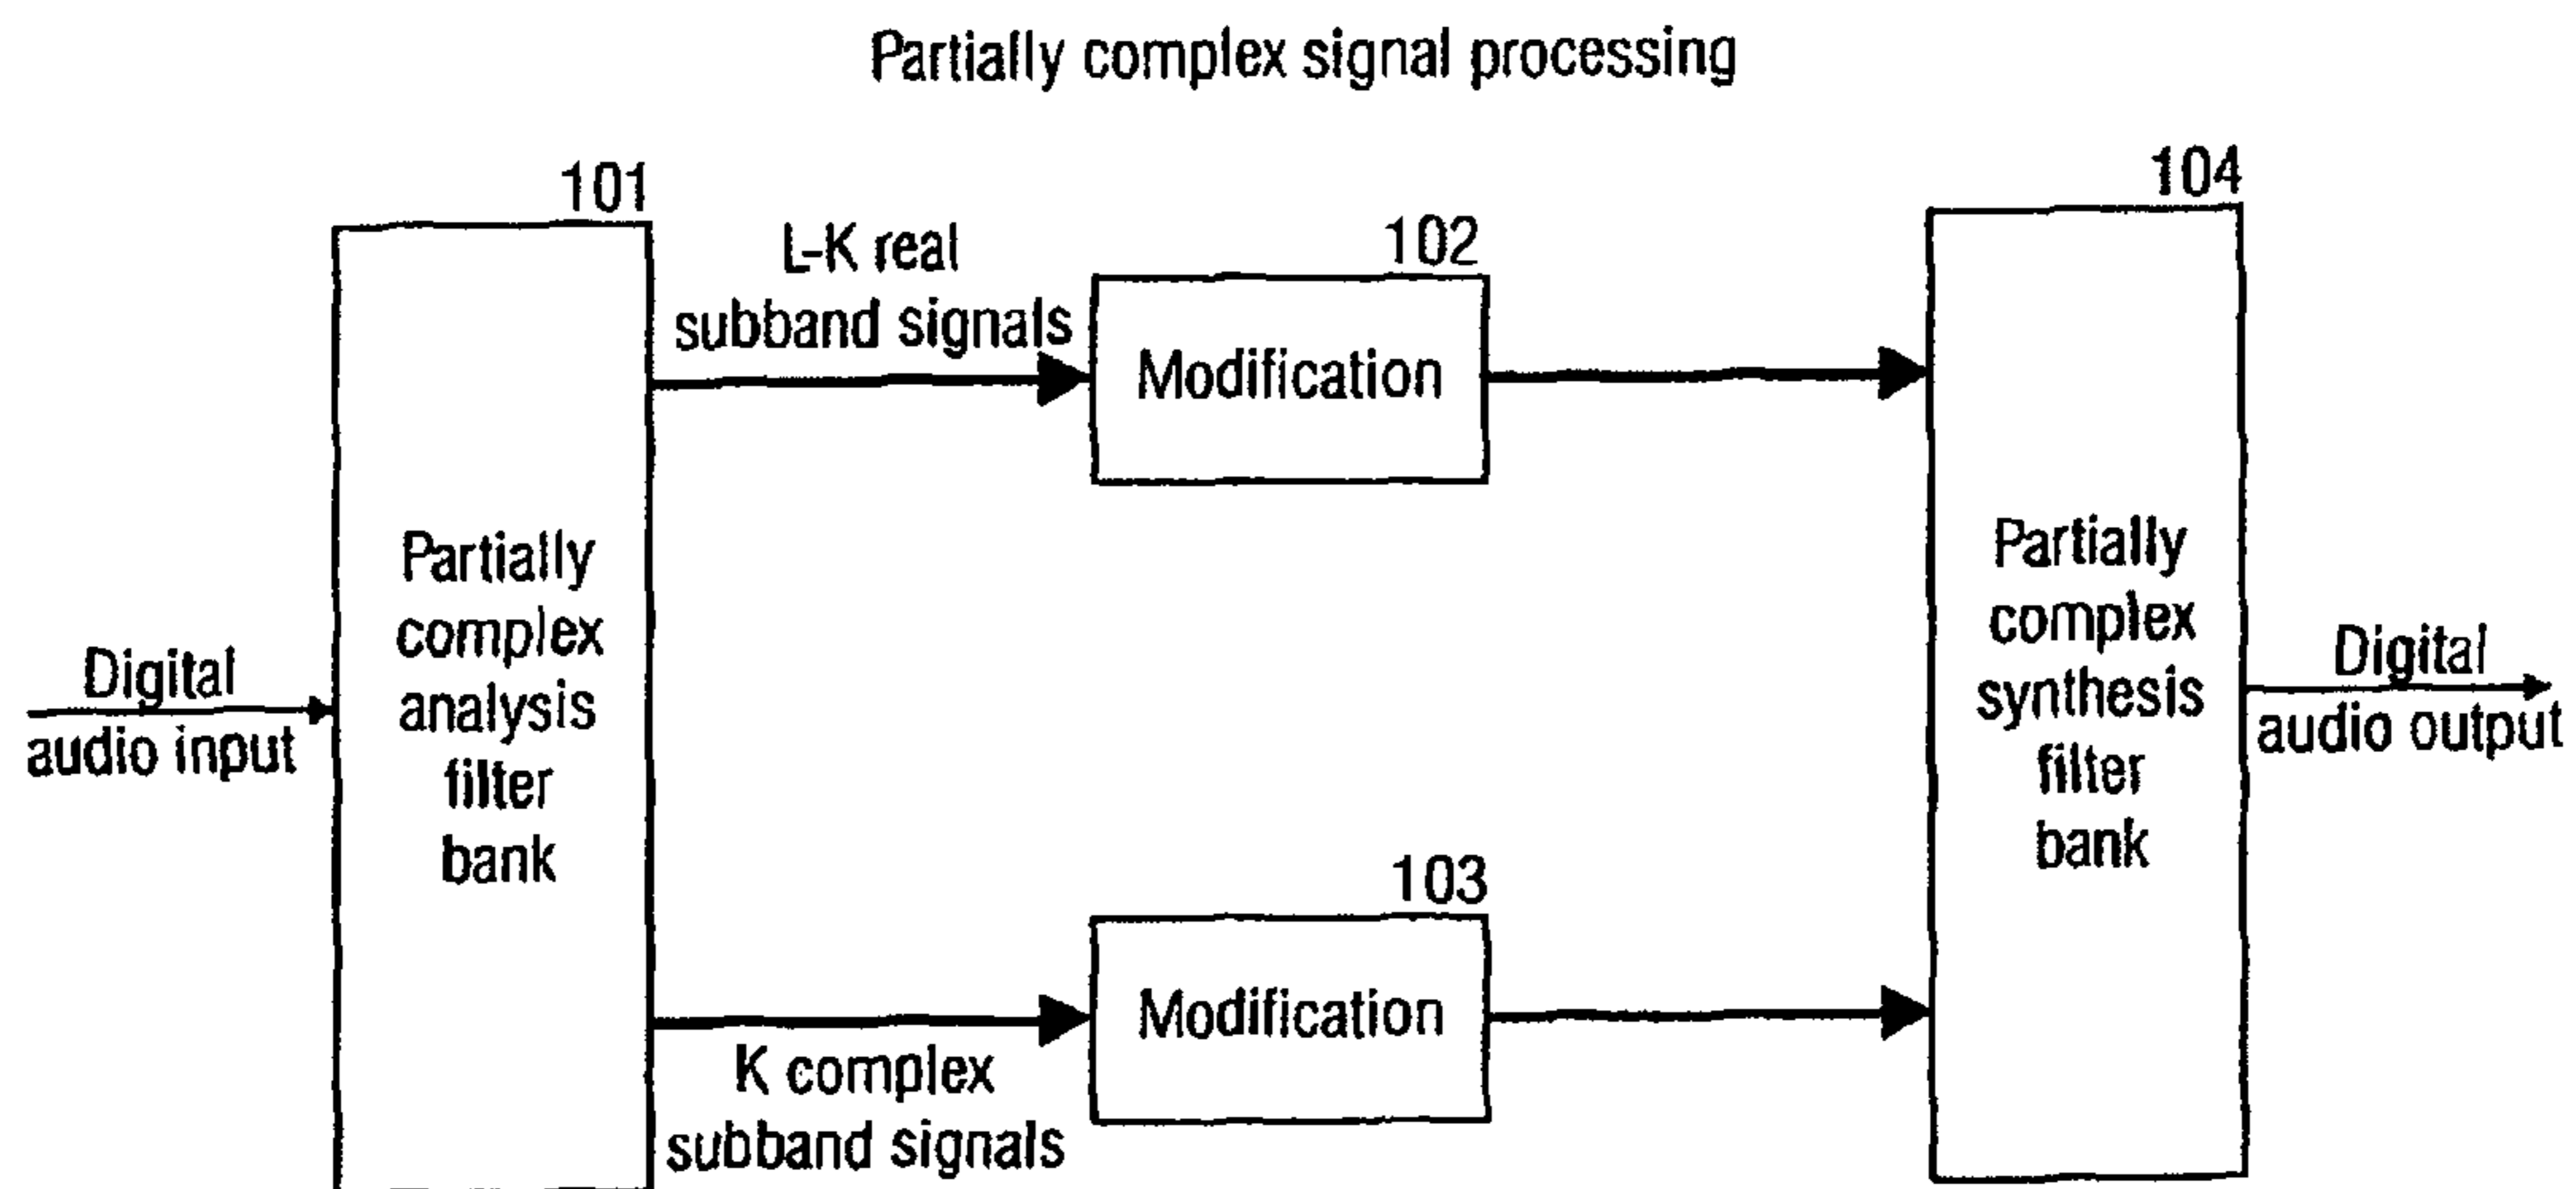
Partially complex signal processing

101

Digital audio input

Partially complex analysis filter bank

L-K real subband signals

102

Modification

K complex subband signals

103

Modification

104

Partially complex synthesis filter bank

Digital audio output